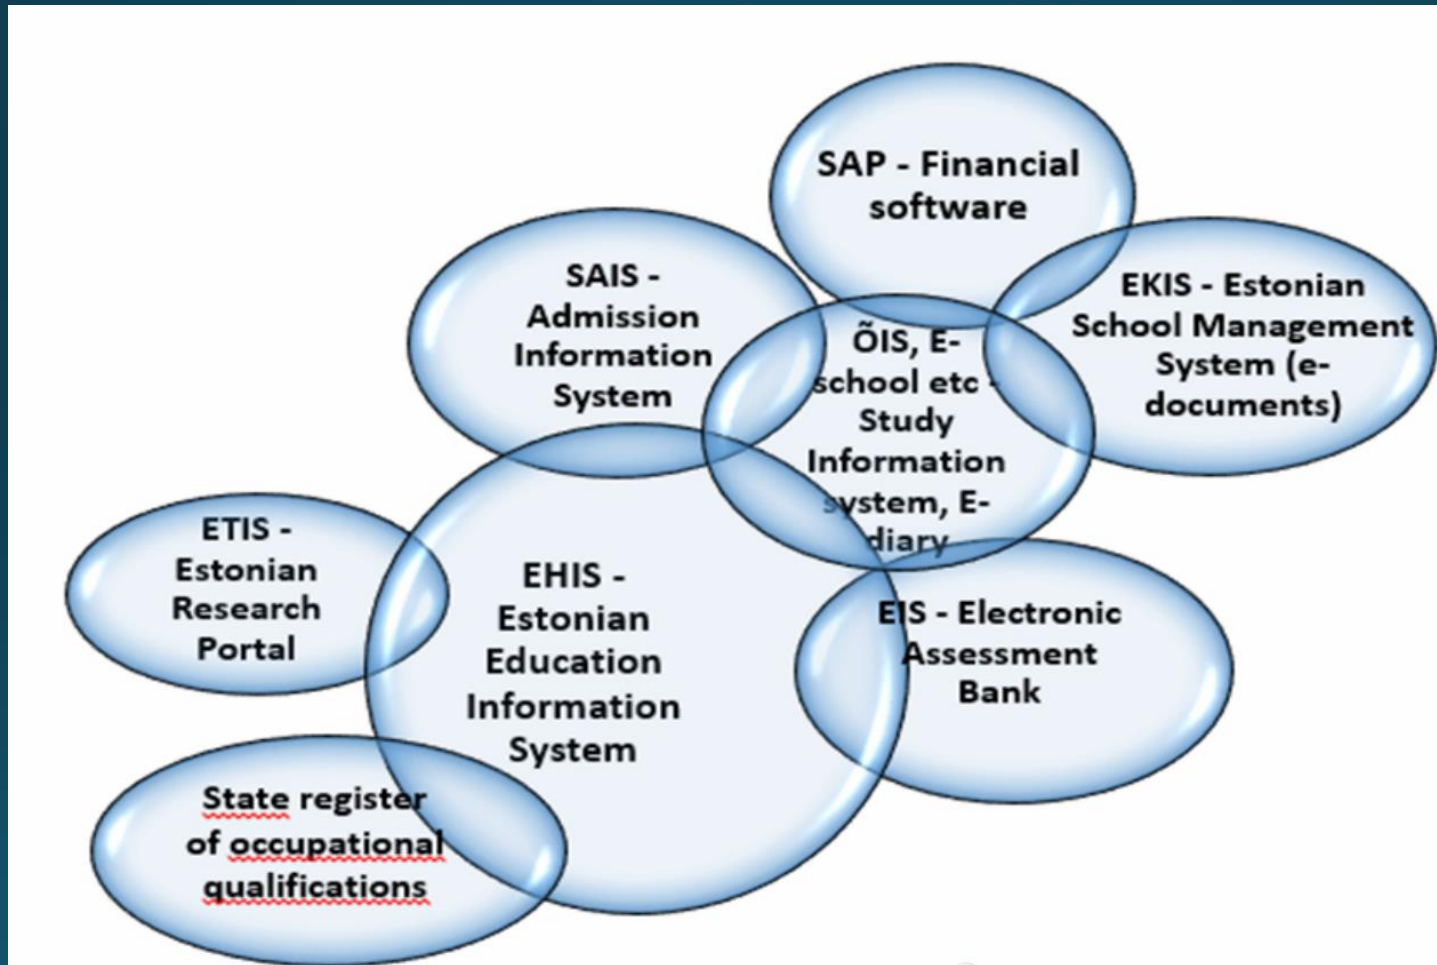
SAP - Financial software

SAIS - Admission Information System

ÕIS, E-school etc - Study Information system, E-diary

EKIS - Estonian School Management System (e-documents)

ETIS - Estonian Research Portal

EHIS - Estonian Education Information System

EIS - Electronic Assessment Bank

State register of occupational qualifications